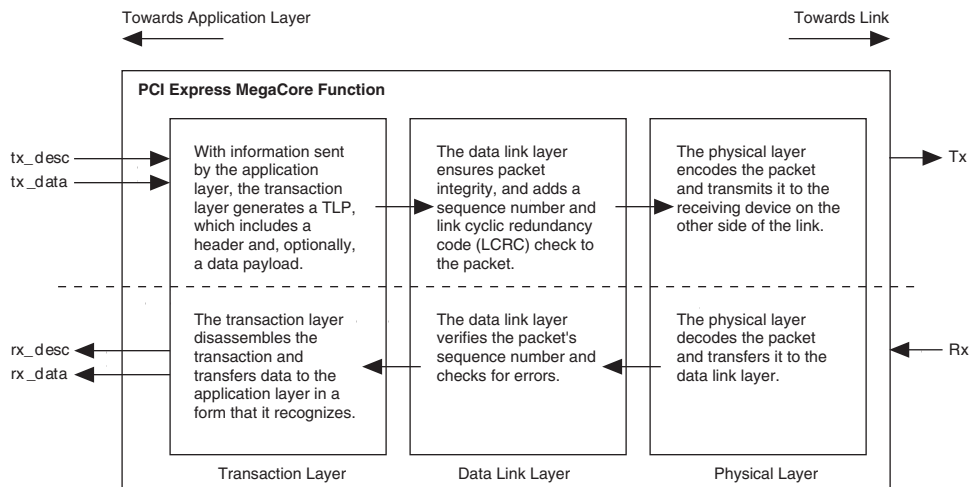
Towards Application Layer

Towards Link

PCI Express MegaCore Function

tx_desc
tx_data

With information sent by the application layer, the transaction layer generates a TLP, which includes a header and, optionally, a data payload.

The data link layer ensures packet integrity, and adds a sequence number and link cyclic redundancy code (LCRC) check to the packet.

The physical layer encodes the packet and transmits it to the receiving device on the other side of the link.

Tx

rx_desc
rx_data

The transaction layer disassembles the transaction and transfers data to the application layer in a form that it recognizes.

The data link layer verifies the packet's sequence number and checks for errors.

The physical layer decodes the packet and transfers it to the data link layer.

Rx

Transaction Layer

Data Link Layer

Physical Layer